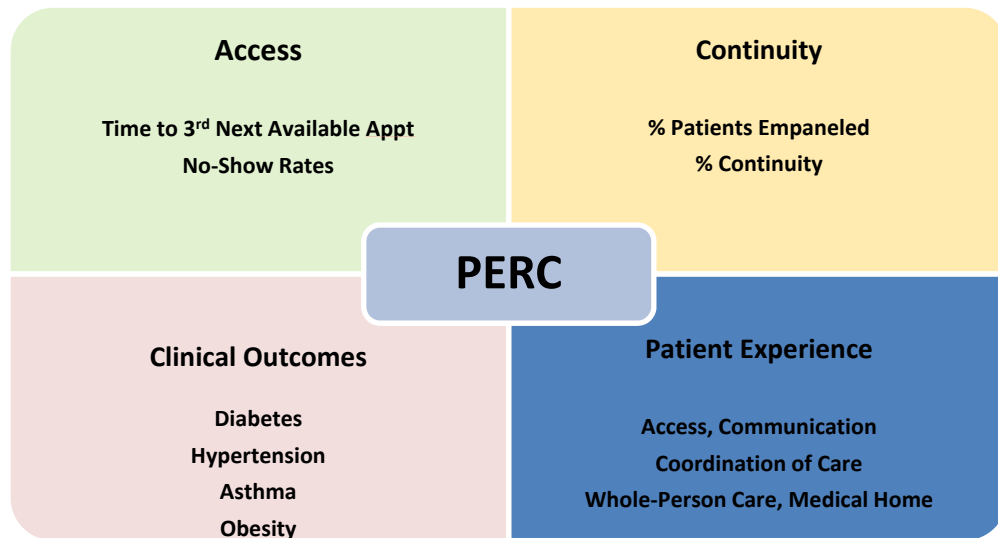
Access

Time to 3$^{rd}$ Next Available Appt
No-Show Rates

Continuity

% Patients Empaneled
% Continuity

PERC

Clinical Outcomes

Diabetes
Hypertension
Asthma
Obesity

Patient Experience

Access, Communication
Coordination of Care
Whole-Person Care, Medical Home